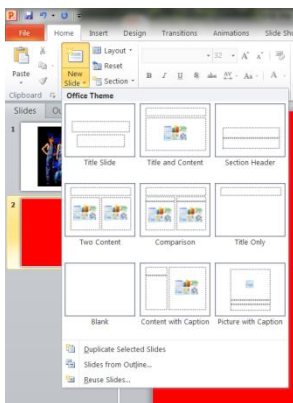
File Home Insert Design Transitions Animations Slide Sh

Paste

New Slide

Layout

Reset

Section

32

B I U S abe AV Aa A

Clipboard

Slides Ou

1

2

Office Theme

Title Slide

Title and Content

Section Header

Two Content

Comparison

Title Only

Blank

Content with Caption

Picture with Caption

Duplicate Selected Slides

Slides from Outline...

Reuse Slides...